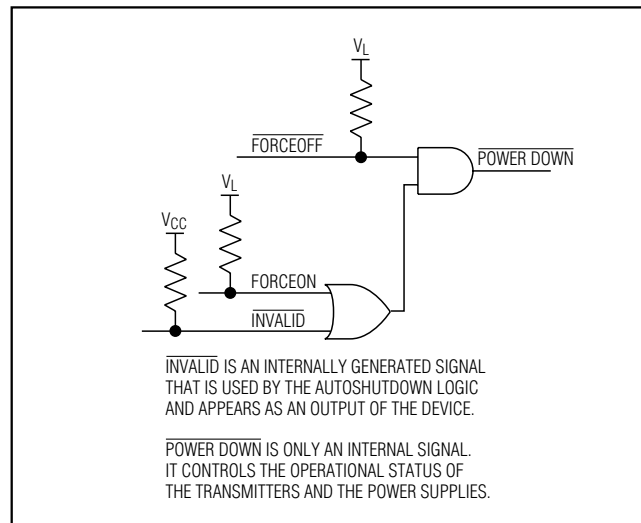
$V_L$

$\overline{\text{FORCEOFF}}$

$\overline{\text{POWER DOWN}}$

$V_L$

$V_{CC}$

FORCEON

$\overline{\text{INVALID}}$

$\overline{\text{INVALID}}$ IS AN INTERNALLY GENERATED SIGNAL THAT IS USED BY THE AUTOSHUTDOWN LOGIC AND APPEARS AS AN OUTPUT OF THE DEVICE.

$\overline{\text{POWER DOWN}}$ IS ONLY AN INTERNAL SIGNAL. IT CONTROLS THE OPERATIONAL STATUS OF THE TRANSMITTERS AND THE POWER SUPPLIES.